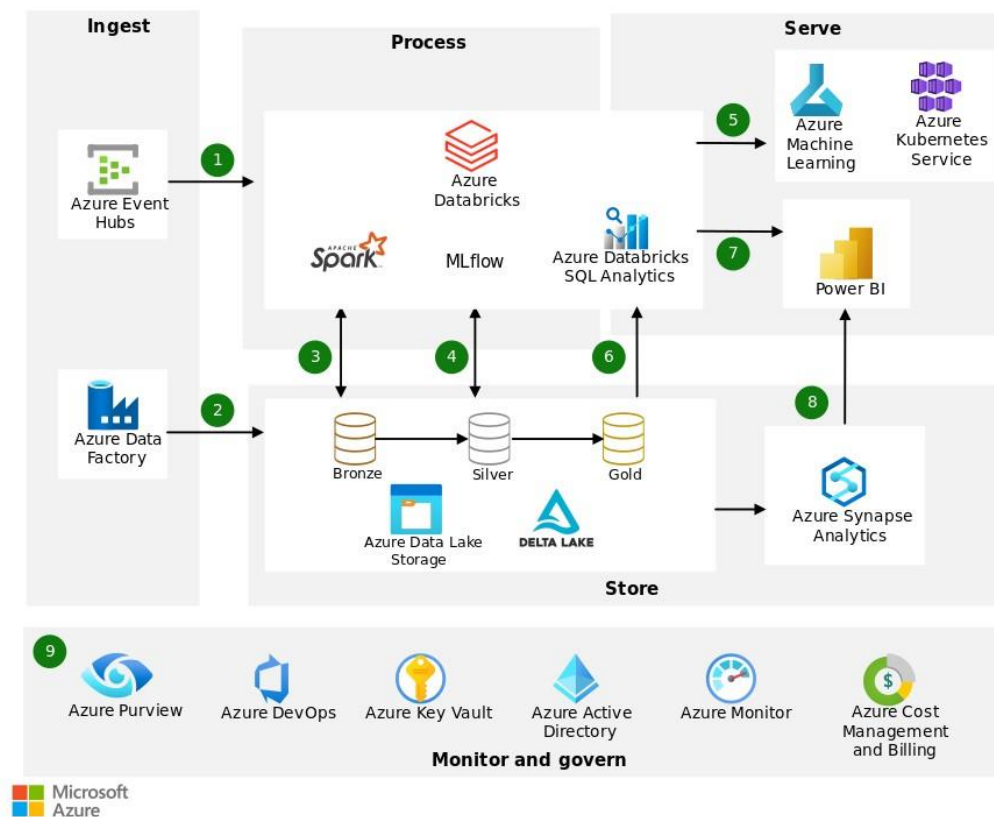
Ingest

Process

Serve

Azure Event Hubs

1

Azure Databricks

APACHE Spark

MLflow

Azure Databricks SQL Analytics

5

Azure Machine Learning

Azure Kubernetes Service

7

Power BI

3

4

6

Azure Data Factory

2

Bronze

Silver

Gold

Azure Data Lake Storage

DELTA LAKE

8

Azure Synapse Analytics

Store

9

Azure Purview

Azure DevOps

Azure Key Vault

Azure Active Directory

Azure Monitor

Azure Cost Management and Billing

Monitor and govern

Microsoft Azure